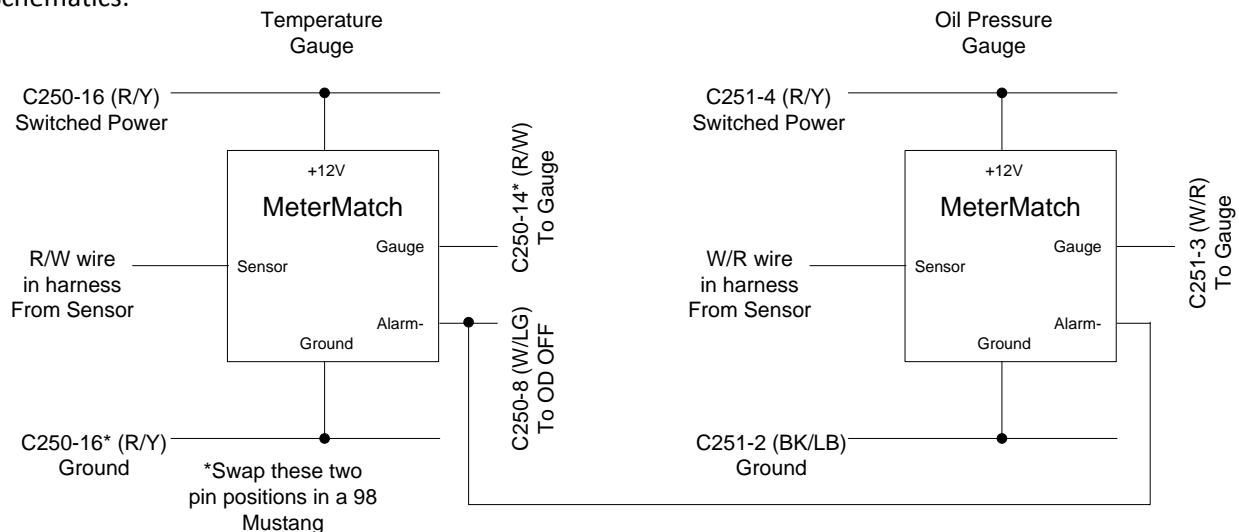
Schematics:

Temperature Gauge

C250-16 (R/Y) Switched Power

+12V

MeterMatch

C250-14* (R/W) To Gauge

Gauge

R/W wire in harness From Sensor

Sensor

Alarm-

Ground

C250-8 (W/LG) To OD OFF

C250-16* (R/Y) Ground

*Swap these two pin positions in a 98 Mustang

Oil Pressure Gauge

C251-4 (R/Y) Switched Power

+12V

MeterMatch

C251-3 (W/R) To Gauge

Gauge

W/R wire in harness From Sensor

Sensor

Alarm-

Ground

C251-2 (BK/LB) Ground